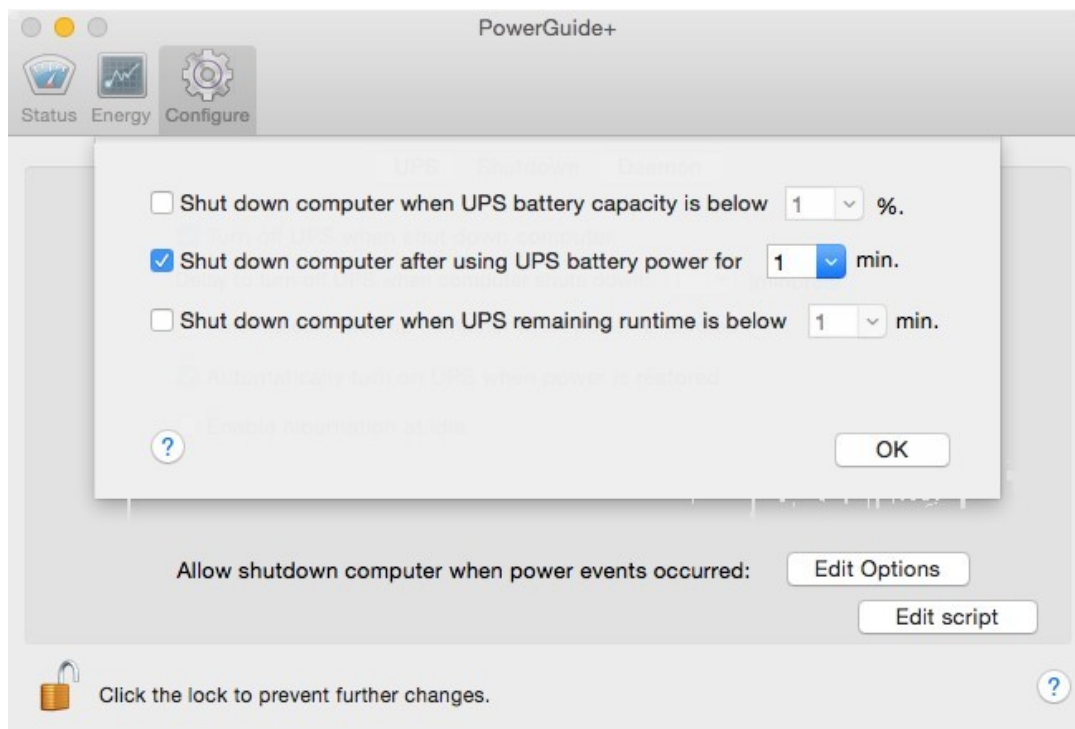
PowerGuide+

Status Energy Configure

UPS Shutdown Daemon

Shut down computer when UPS battery capacity is below 1 %.

Shut down computer after using UPS battery power for 1 min.

Shut down computer when UPS remaining runtime is below 1 min.

?

OK

Allow shutdown computer when power events occurred: Edit Options

Edit script

Click the lock to prevent further changes.

?